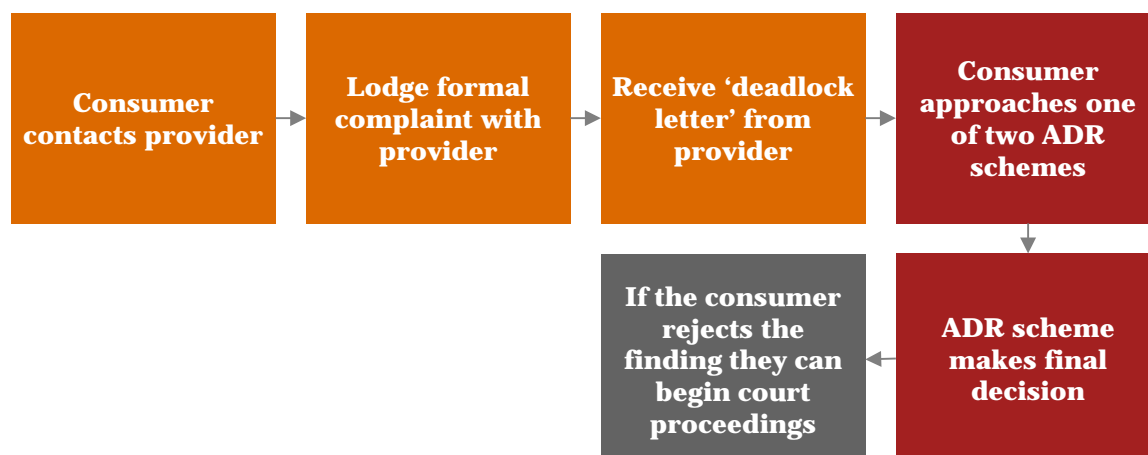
Consumer contacts provider

Lodge formal complaint with provider

Receive ‘deadlock letter’ from provider

Consumer approaches one of two ADR schemes

ADR scheme makes final decision

If the consumer rejects the finding they can begin court proceedings